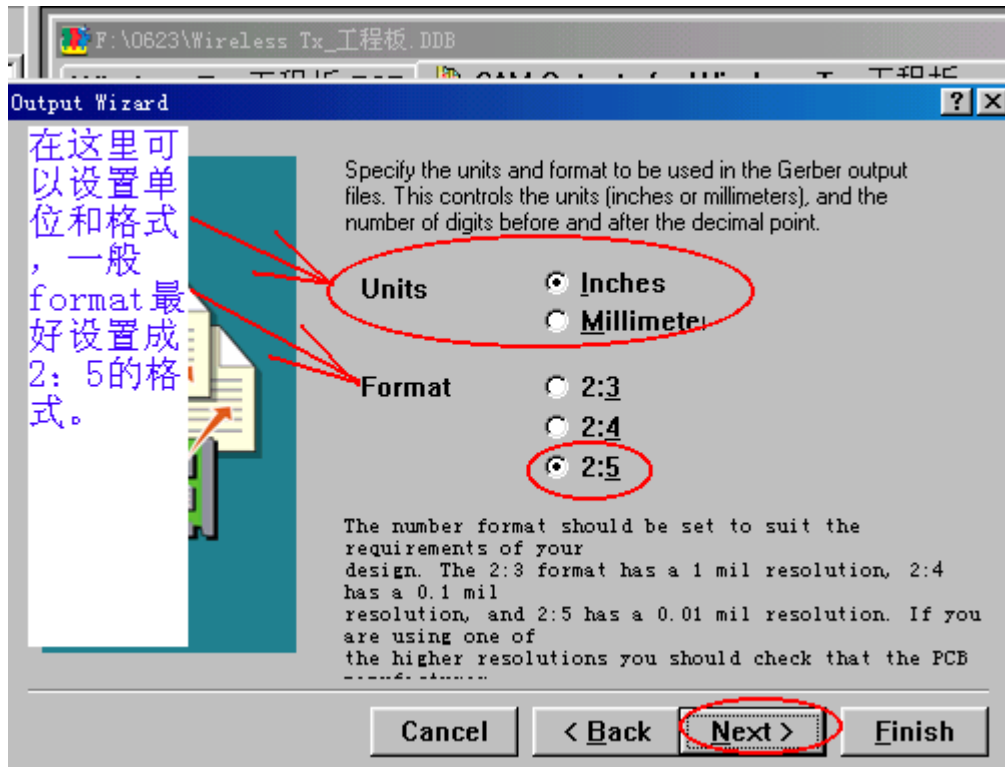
F:\0623\Wireless Tx_工程板.DDB

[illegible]

Output Wizard

?

在这里可以设置单位和格式，一般format最好设置成2：5的格式。

Specify the units and format to be used in the Gerber output files. This controls the units (inches or millimeters), and the number of digits before and after the decimal point.

Units

Inches

Millimete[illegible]

Format

2:3

2:4

2:5

The number format should be set to suit the requirements of your design. The 2:3 format has a 1 mil resolution, 2:4 has a 0.1 mil resolution, and 2:5 has a 0.01 mil resolution. If you are using one of the higher resolutions you should check that the PCB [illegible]

Cancel

< Back

Next >

Finish